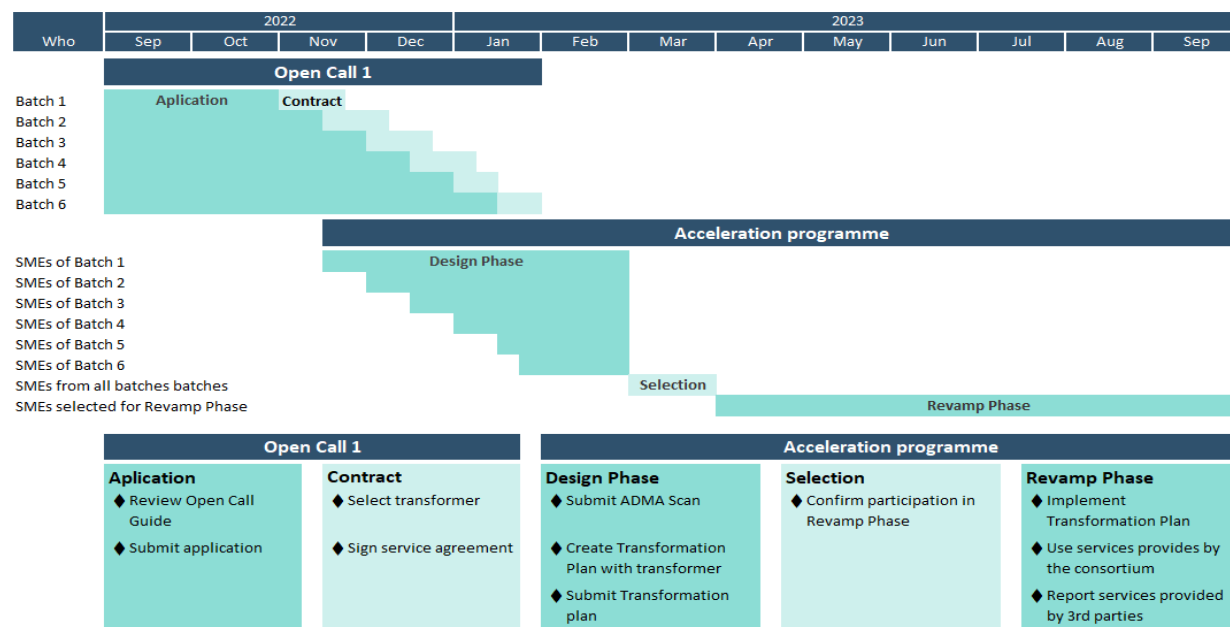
| Who | 2022 Sep | Oct | Nov | Dec | 2023 Jan | Feb | Mar | Apr | May | Jun | Jul | Aug | Sep |
|---|---|---|---|---|---|---|---|---|---|---|---|---|---|

Open Call 1

Batch 1 Aplication Contract
Batch 2
Batch 3
Batch 4
Batch 5
Batch 6

Acceleration programme

SMEs of Batch 1 Design Phase
SMEs of Batch 2
SMEs of Batch 3
SMEs of Batch 4
SMEs of Batch 5
SMEs of Batch 6
SMEs from all batches batches Selection
SMEs selected for Revamp Phase Revamp Phase

Open Call 1

Aplication
♦ Review Open Call Guide
♦ Submit application

Contract
♦ Select transformer
♦ Sign service agreement

Acceleration programme

Design Phase
♦ Submit ADMA Scan
♦ Create Transformation Plan with transformer
♦ Submit Transformation plan

Selection
♦ Confirm participation in Revamp Phase

Revamp Phase
♦ Implement Transformation Plan
♦ Use services provides by the consortium
♦ Report services provided by 3rd parties